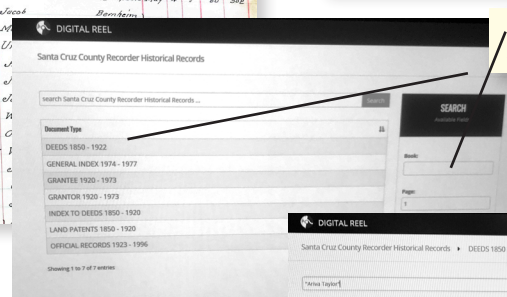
Jacob
Bernheim
DIGITAL REEL
Santa Cruz County Recorder Historical Records
search Santa Cruz County Recorder Historical Records ...
Search
Document Type
DEEDS 1850 - 1922
GENERAL INDEX 1974 - 1977
GRANTEE 1920 - 1973
GRANTOR 1920 - 1973
INDEX TO DEEDS 1850 - 1920
LAND PATENTS 1850 - 1920
OFFICIAL RECORDS 1923 - 1996
Showing 1 to 7 of 7 entries
SEARCH
Available Fields
Book:
Page:
1
DIGITAL REEL
Santa Cruz County Recorder Historical Records ▸ DEEDS 1850
"Arva Taylor"